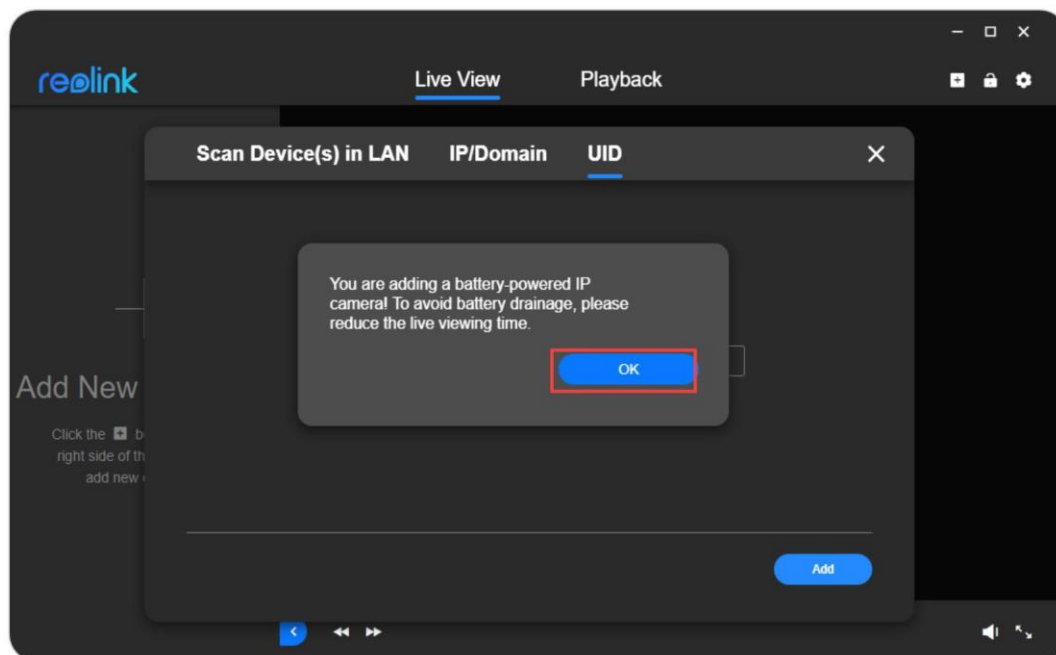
reolink

Live View

Playback

Scan Device(s) in LAN

IP/Domain

UID

You are adding a battery-powered IP camera! To avoid battery drainage, please reduce the live viewing time.

OK

Add New

Click the b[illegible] right side of th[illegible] add new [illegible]

Add